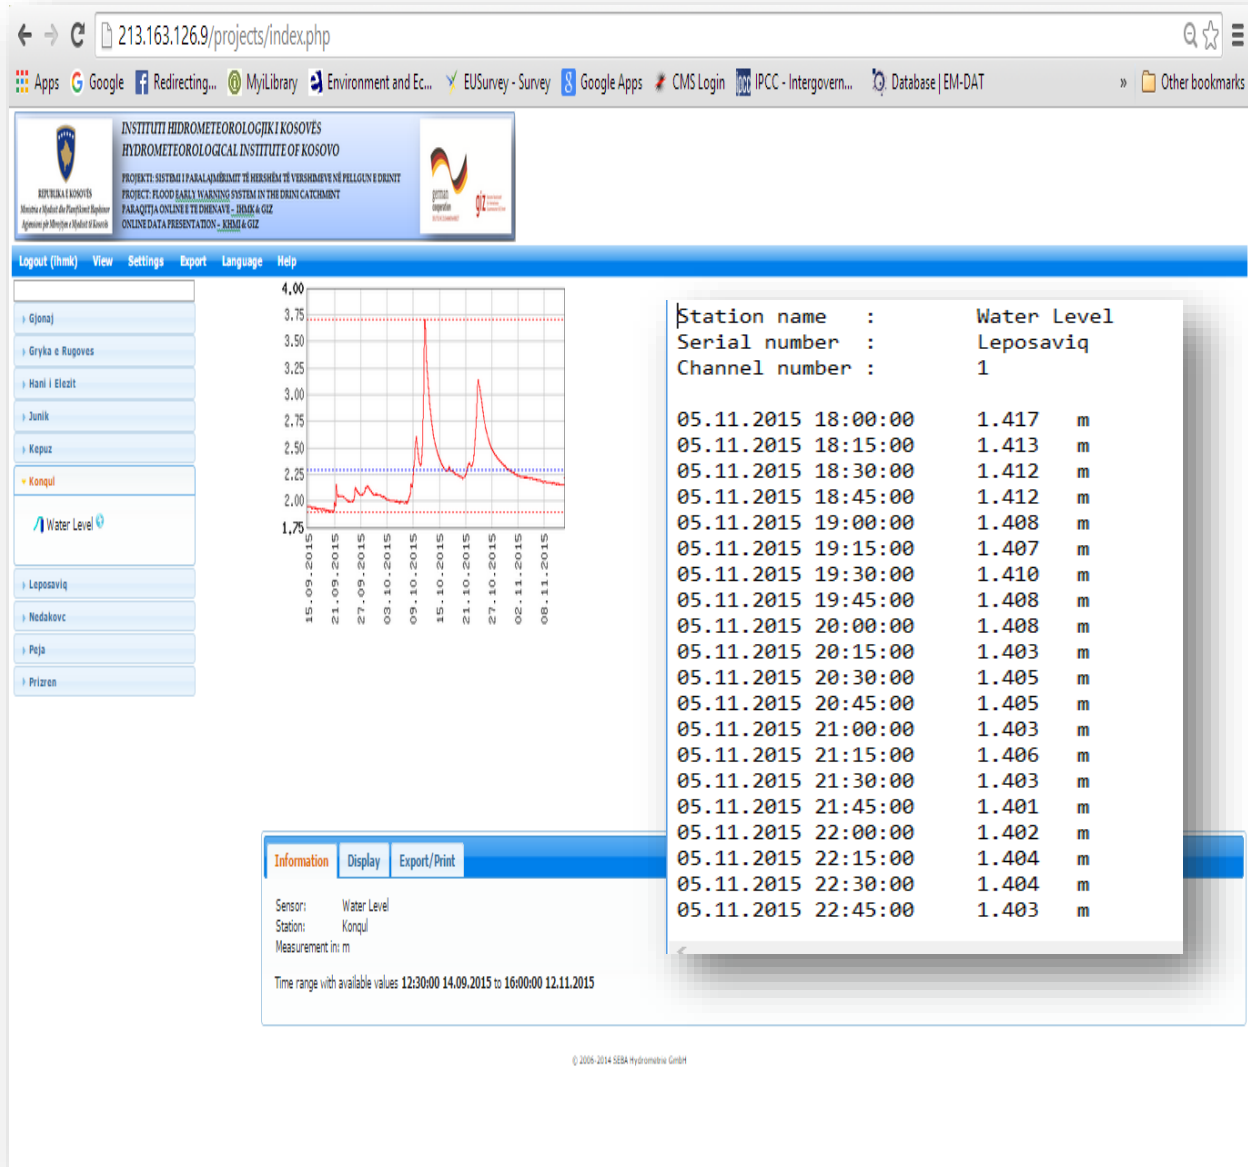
213.163.126.9/projects/index.php

Apps Google Redirecting... MyiLibrary Environment and Ec... EUSurvey - Survey Google Apps CMS Login IPCC - Intergovern... Database | EM-DAT » Other bookmarks

INSTITUTI HIDROMETEOROLOGJIK I KOSOVËS
HYDROMETEOROLOGICAL INSTITUTE OF KOSOVO

PROJEKTI: SISTEMI I PARALAJMËRIMIT TË HERSHËM TË VERSHIMEVE NË PELLGUN E DRINIT
PROJECT: FLOOD EARLY WARNING SYSTEM IN THE DRINI CATCHMENT
PARAQITJA ONLINE E TË DHËNAVE - IHMK & GIZ
ONLINE DATA PRESENTATION - KHMI & GIZ

REPUBLIKA E KOSOVËS

german cooperation giz

Logout (ihmk) View Settings Export Language Help

Gjonaj
Gryka e Rugoves
Hani i Elezit
Junik
Kepuz
Konqul
Water Level
Leposaviq
Nedakovc
Peja
Prizren

4,00
3,75
3,50
3,25
3,00
2,75
2,50
2,25
2,00
1,75

15.09.2015 21.09.2015 27.09.2015 03.10.2015 09.10.2015 15.10.2015 21.10.2015 27.10.2015 02.11.2015 08.11.2015

Station name : Water Level
Serial number : Leposaviq
Channel number : 1

| | | |
|---|---|---|
| 05.11.2015 18:00:00 | 1.417 | m |
| 05.11.2015 18:15:00 | 1.413 | m |
| 05.11.2015 18:30:00 | 1.412 | m |
| 05.11.2015 18:45:00 | 1.412 | m |
| 05.11.2015 19:00:00 | 1.408 | m |
| 05.11.2015 19:15:00 | 1.407 | m |
| 05.11.2015 19:30:00 | 1.410 | m |
| 05.11.2015 19:45:00 | 1.408 | m |
| 05.11.2015 20:00:00 | 1.408 | m |
| 05.11.2015 20:15:00 | 1.403 | m |
| 05.11.2015 20:30:00 | 1.405 | m |
| 05.11.2015 20:45:00 | 1.405 | m |
| 05.11.2015 21:00:00 | 1.403 | m |
| 05.11.2015 21:15:00 | 1.406 | m |
| 05.11.2015 21:30:00 | 1.403 | m |
| 05.11.2015 21:45:00 | 1.401 | m |
| 05.11.2015 22:00:00 | 1.402 | m |
| 05.11.2015 22:15:00 | 1.404 | m |
| 05.11.2015 22:30:00 | 1.404 | m |
| 05.11.2015 22:45:00 | 1.403 | m |

Information Display Export/Print

Sensor: Water Level
Station: Konqul
Measurement in: m

Time range with available values 12:30:00 14.09.2015 to 16:00:00 12.11.2015

© 2006-2014 SEBA Hydrometrie GmbH